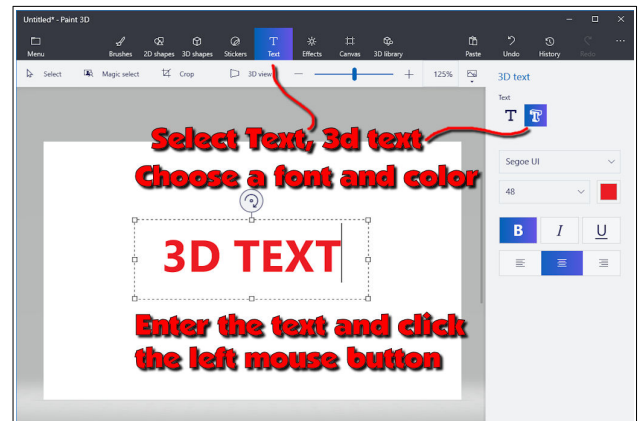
Untitled* - Paint 3D

Menu Brushes 2D shapes 3D shapes Stickers Text Effects Canvas 3D library Paste Undo History Redo ...

Select Magic select Crop 3D view − + 125%

3D text

Text

Select Text, 3d text

Choose a font and color

Segoe UI

48

B I U

3D TEXT

Enter the text and click the left mouse button